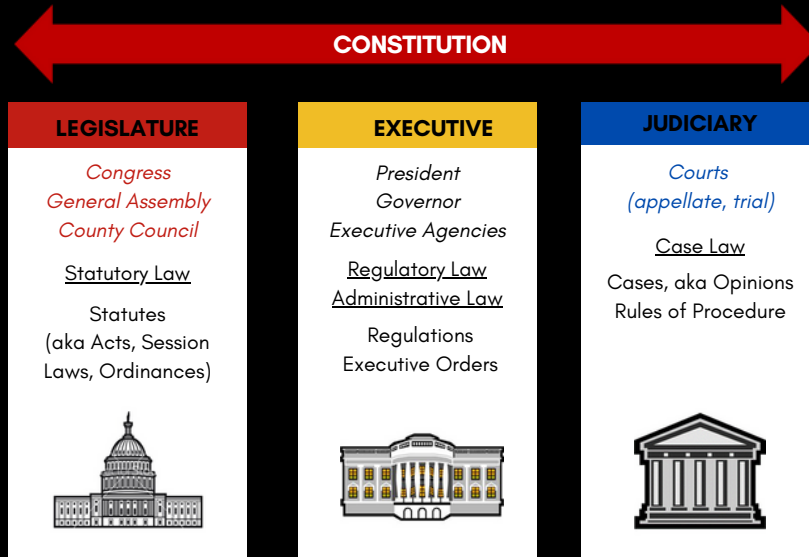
CONSTITUTION

LEGISLATURE

Congress
General Assembly
County Council

Statutory Law

Statutes
(aka Acts, Session Laws, Ordinances)

EXECUTIVE

President
Governor
Executive Agencies

Regulatory Law
Administrative Law

Regulations
Executive Orders

JUDICIARY

Courts
(appellate, trial)

Case Law

Cases, aka Opinions
Rules of Procedure